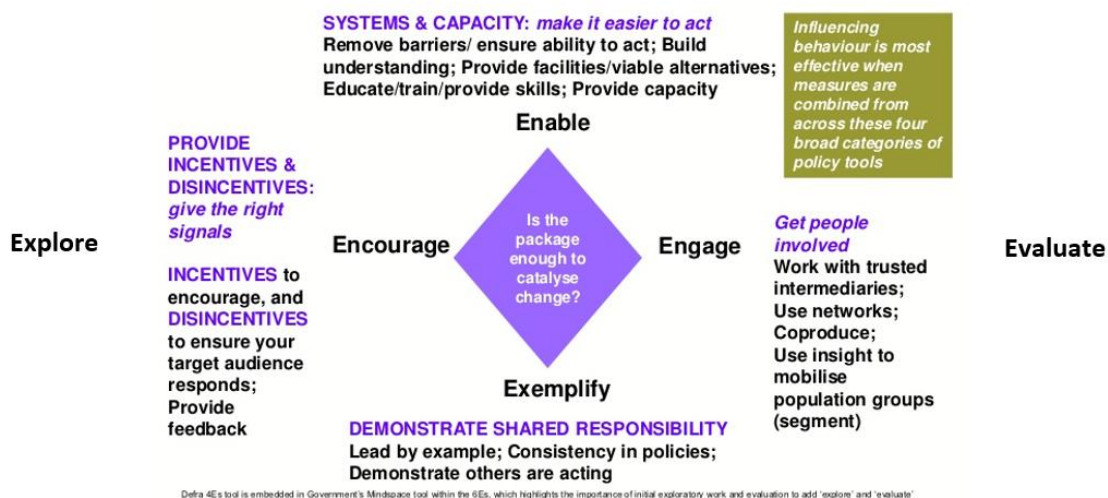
SYSTEMS & CAPACITY: make it easier to act
Remove barriers/ ensure ability to act; Build understanding; Provide facilities/viable alternatives; Educate/train/provide skills; Provide capacity

Influencing behaviour is most effective when measures are combined from across these four broad categories of policy tools

Enable

PROVIDE INCENTIVES & DISINCENTIVES: give the right signals

INCENTIVES to encourage, and DISINCENTIVES to ensure your target audience responds; Provide feedback

Explore

Encourage

Is the package enough to catalyse change?

Engage

Get people involved
Work with trusted intermediaries; Use networks; Coproduce; Use insight to mobilise population groups (segment)

Evaluate

Exemplify

DEMONSTRATE SHARED RESPONSIBILITY
Lead by example; Consistency in policies; Demonstrate others are acting

Defra 4Es tool is embedded in Government's Mindspace tool within the 6Es, which highlights the importance of initial exploratory work and evaluation to add 'explore' and 'evaluate'